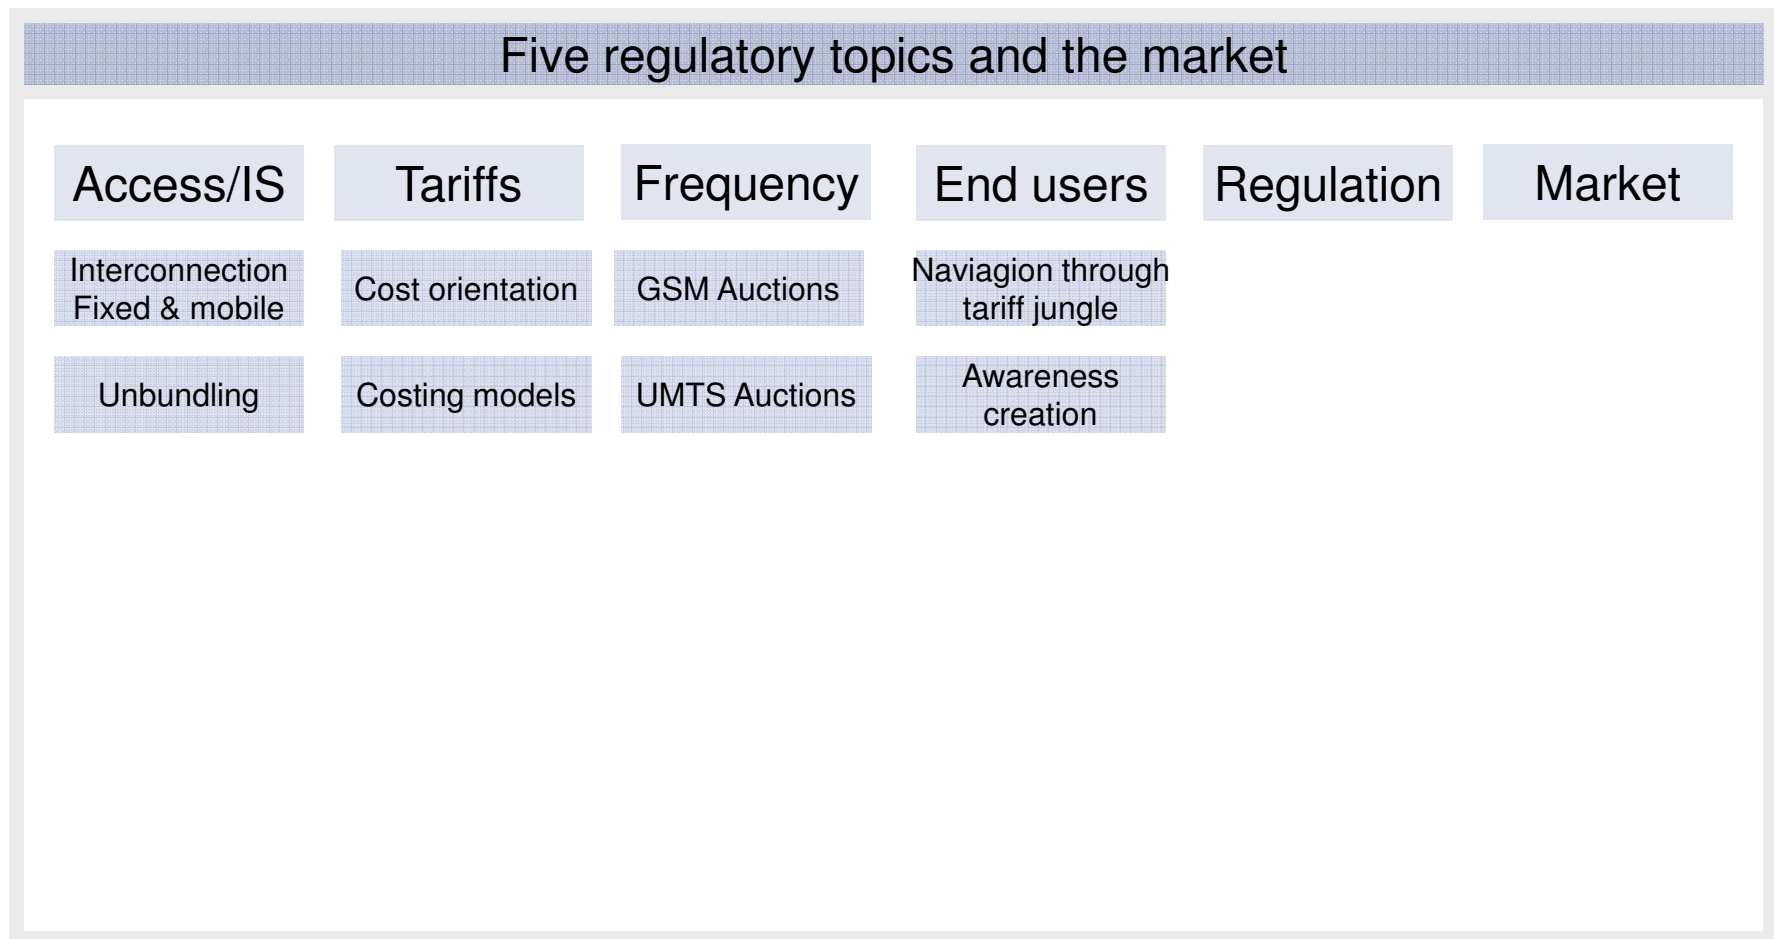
Five regulatory topics and the market

| Access/IS | Tariffs | Frequency | End users | Regulation | Market |
|---|---|---|---|---|---|
| Interconnection Fixed & mobile | Cost orientation | GSM Auctions | Naviagion through tariff jungle | | |
| Unbundling | Costing models | UMTS Auctions | Awareness creation | | |